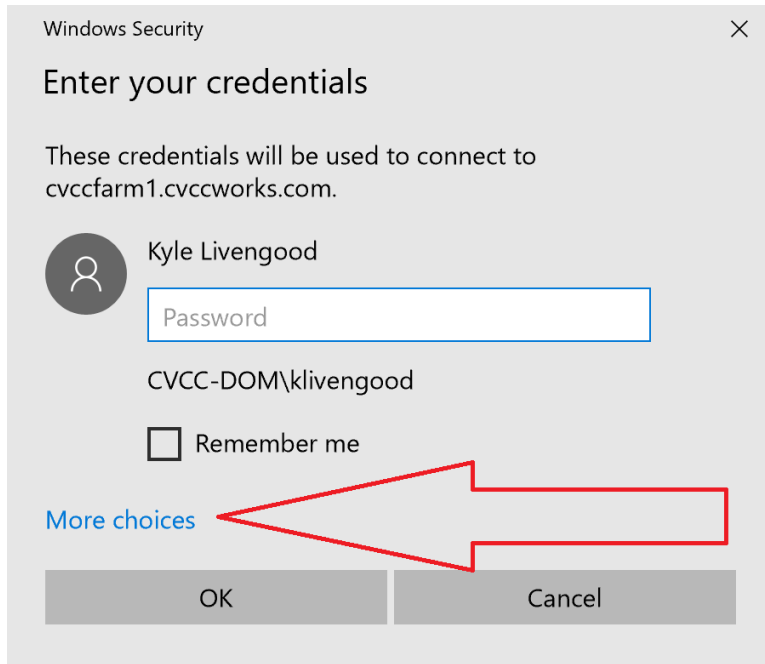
Windows Security

×

Enter your credentials

These credentials will be used to connect to cvccfarm1.cvccworks.com.

Kyle Livengood

Password

CVCC-DOM\klivengood

Remember me

More choices

OK

Cancel